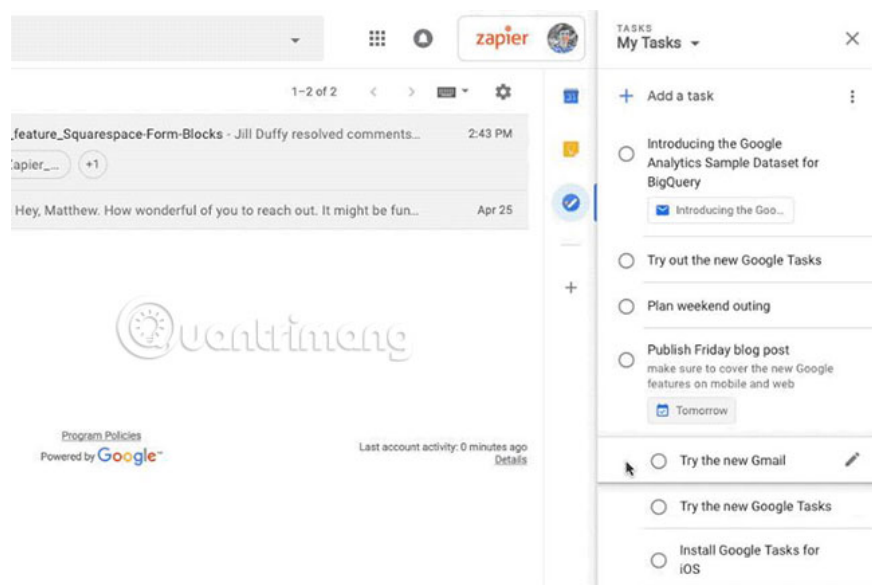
zapier

1–2 of 2

_feature_Squarespace-Form-Blocks - Jill Duffy resolved comments... 2:43 PM
'apier_... +1

Hey, Matthew. How wonderful of you to reach out. It might be fun... Apr 25

Quantrimang

Program Policies
Powered by Google

Last account activity: 0 minutes ago
Details

31

TASKS
My Tasks

Add a task

Introducing the Google Analytics Sample Dataset for BigQuery

Introducing the Goo...

Try out the new Google Tasks

Plan weekend outing

Publish Friday blog post
make sure to cover the new Google features on mobile and web

Tomorrow

Try the new Gmail

Try the new Google Tasks

Install Google Tasks for iOS